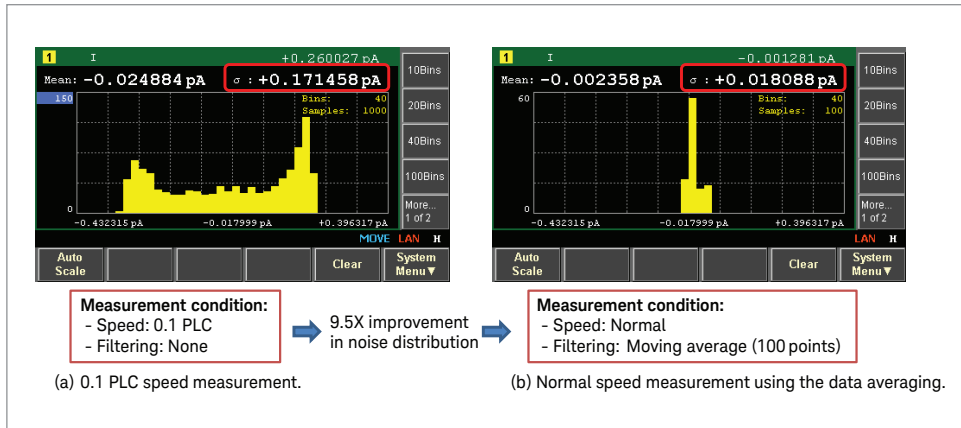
1 I +0.260027 pA
Mean: -0.024884 pA σ : +0.171458 pA
150
Bins: 40
Samples: 1000
0
-0.432315 pA -0.017999 pA +0.396317 pA
MOVE LAN H
10Bins
20Bins
40Bins
100Bins
More... 1 of 2
Auto Scale
Clear
System Menu▼

1 I -0.001281 pA
Mean: -0.002358 pA σ : +0.018088 pA
60
Bins: 40
Samples: 100
0
-0.432315 pA -0.017999 pA +0.396317 pA
LAN H
10Bins
20Bins
40Bins
100Bins
More... 1 of 2
Auto Scale
Clear
System Menu▼

Measurement condition:
- Speed: 0.1 PLC
- Filtering: None

9.5X improvement in noise distribution

Measurement condition:
- Speed: Normal
- Filtering: Moving average (100 points)

(a) 0.1 PLC speed measurement.

(b) Normal speed measurement using the data averaging.